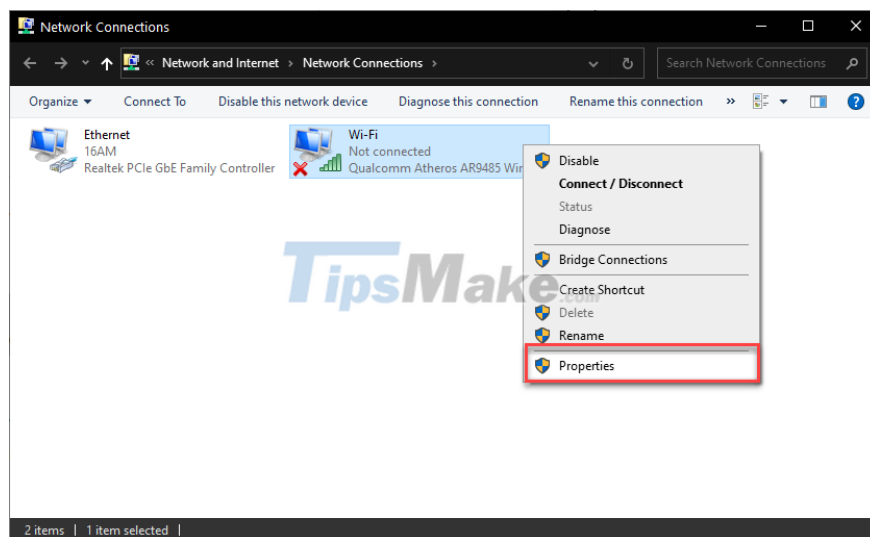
Network Connections

« Network and Internet › Network Connections ›

Search Network Connections

Organize ▾ Connect To Disable this network device Diagnose this connection Rename this connection »

Ethernet
16AM
Realtek PCIe GbE Family Controller

Wi-Fi
Not connected
Qualcomm Atheros AR9485 Wir

Disable
Connect / Disconnect
Status
Diagnose
Bridge Connections
Create Shortcut
Delete
Rename
Properties

TipsMake.com

2 items | 1 item selected |